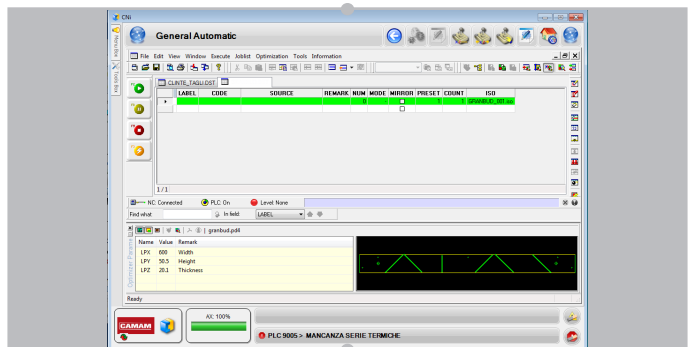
CNI

General Automatic

File Edit View Window Execute Joblist Optimization Tools Information

Help Bar

Tools Box

CLINTE_TAGLI.DST

| LABEL | CODE | SOURCE | REMARK | NUM | MODE | MIRROR | PRESET | COUNT | ISO |
|---|---|---|---|---|---|---|---|---|---|
| | | | | 0 | | | 1 | 1 | GRANBUD_001.iso |
| | | | | | | | | | |

1 / 1

NC: Connected PLC: On Level: None

Find what In field LABEL

granbud.pdl4

Optimizer Parameter

| Name | Value | Remark |
|---|---|---|
| LPX | 600 | Width |
| LPY | 50.5 | Height |
| LPZ | 20.1 | Thickness |

Ready

CAMAM

AX: 100%

PLC 9005 > MANCANZA SERIE TERMICHE